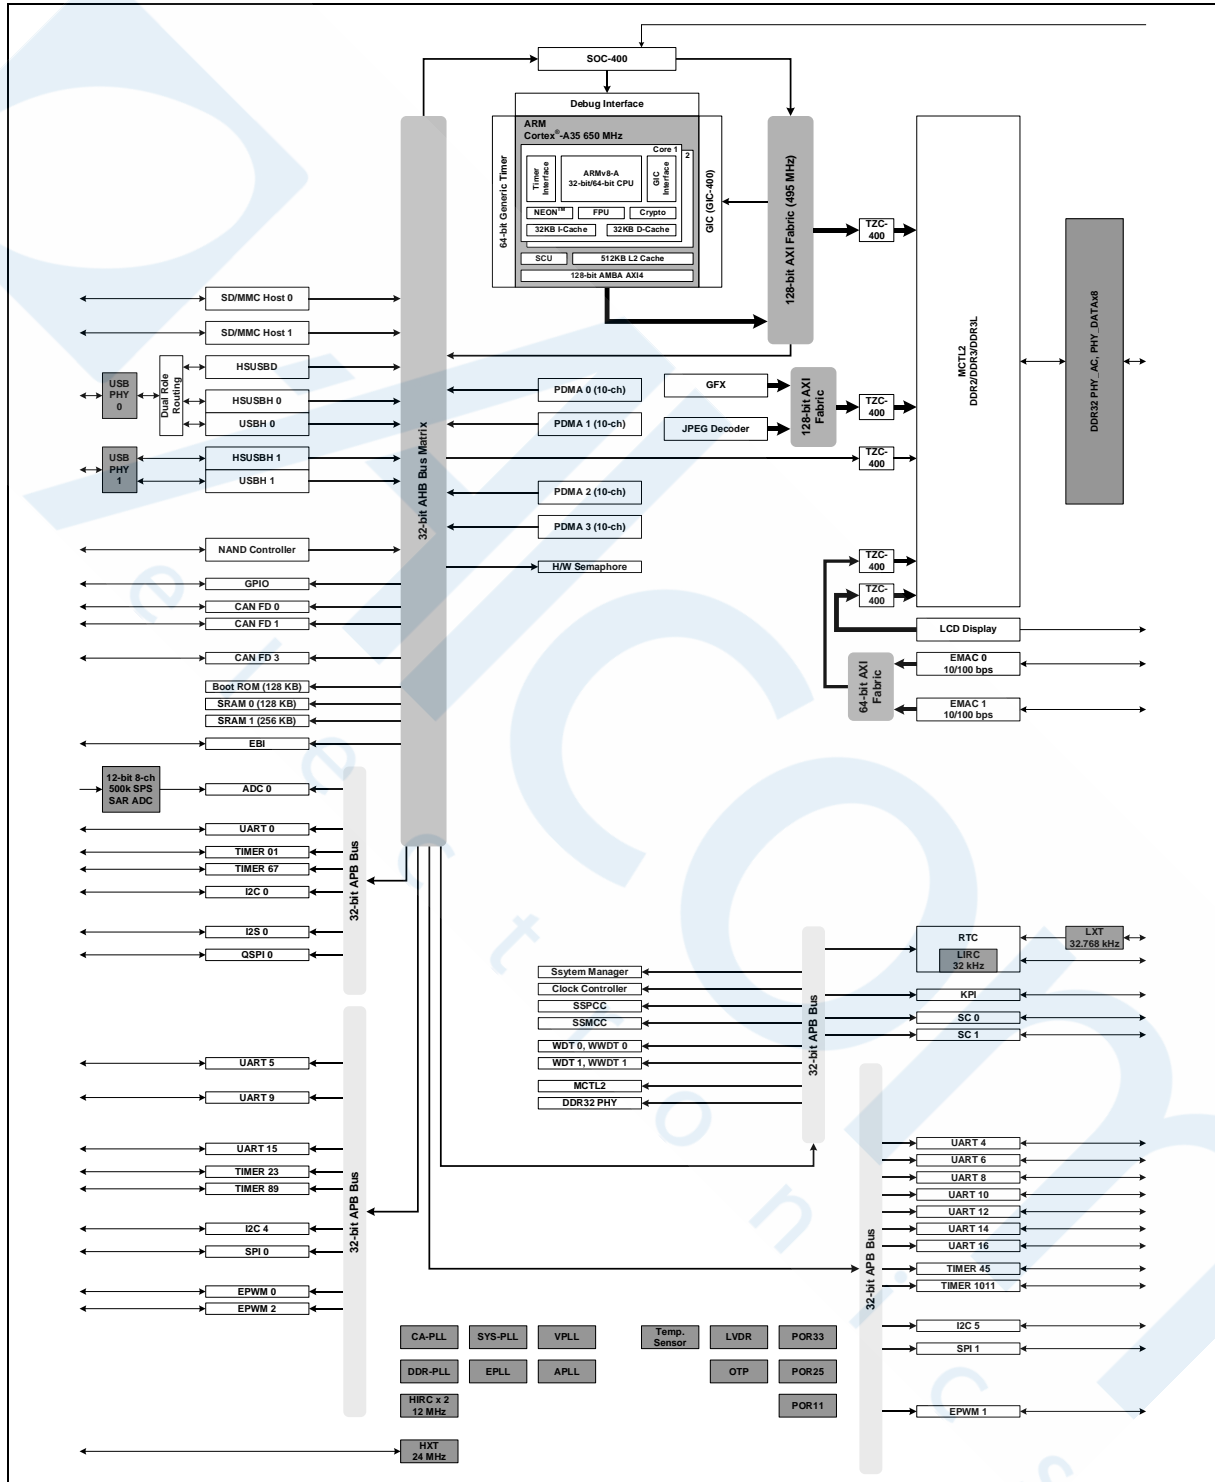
SOC-400

Debug Interface

ARM
Cortex®-A35 650 MHz

Core 1
2

Timer Interface
ARMv8-A 32-bit/64-bit CPU
GIC Interface

NEON™
FPU
Crypto
32KB I-Cache
32KB D-Cache
SCU
512KB L2 Cache
128-bit AMBA AXI4

64-bit Generic Timer
GIC (GIC-400)
128-bit AXI Fabric (495 MHz)

TZC-400

MCTL2
DDR2/DDR3/DDR3L

DDR32 PHY_AC, PHY_DATAx8

SD/MMC Host 0
SD/MMC Host 1
HSUSBD
USB PHY 0
Dual Role Routing
HSUSBH 0
USBH 0
USB PHY 1
HSUSBH 1
USBH 1
NAND Controller
GPIO
CAN FD 0
CAN FD 1
CAN FD 3
Boot ROM (128 KB)
SRAM 0 (128 KB)
SRAM 1 (256 KB)
EBI

32-bit AHB Bus Matrix

PDMA 0 (10-ch)
PDMA 1 (10-ch)
GFX
JPEG Decoder
128-bit AXI Fabric
TZC-400
TZC-400
PDMA 2 (10-ch)
PDMA 3 (10-ch)
H/W Semaphore
TZC-400
TZC-400
LCD Display
64-bit AXI Fabric
EMAC 0 10/100 bps
EMAC 1 10/100 bps

12-bit 8-ch 500k SPS SAR ADC
ADC 0
UART 0
TIMER 01
TIMER 67
I2C 0
I2S 0
QSPI 0
32-bit APB Bus

RTC
LIRC 32 kHz
LXT 32.768 kHz
Ssytem Manager
Clock Controller
SSPCC
SSMCC
WDT 0, WWDT 0
WDT 1, WWDT 1
MCTL2
DDR32 PHY
32-bit APB Bus
KPI
SC 0
SC 1

UART 5
UART 9
UART 15
TIMER 23
TIMER 89
I2C 4
SPI 0
EPWM 0
EPWM 2
32-bit APB Bus

UART 4
UART 6
UART 8
UART 10
UART 12
UART 14
UART 16
TIMER 45
TIMER 1011
I2C 5
SPI 1
EPWM 1
32-bit APB Bus

CA-PLL
SYS-PLL
VPLL
Temp. Sensor
LVDR
POR33
DDR-PLL
EPLL
APLL
OTP
POR25
HIRC x 2 12 MHz
POR11
HXT 24 MHz